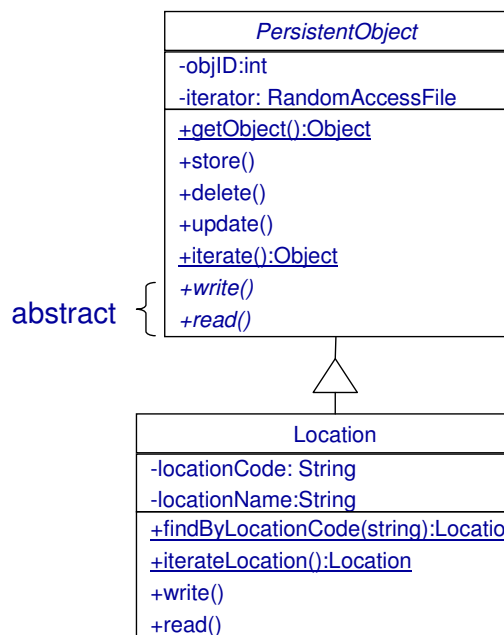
PersistentObject

-objID:int
-iterator: RandomAccessFile

+getObject():Object
+store()
+delete()
+update()
+iterate():Object
+write()
+read()

abstract

Location

-locationCode: String
-locationName:String

+findByLocationCode(string):Locatio
+iterateLocation():Location
+write()
+read()